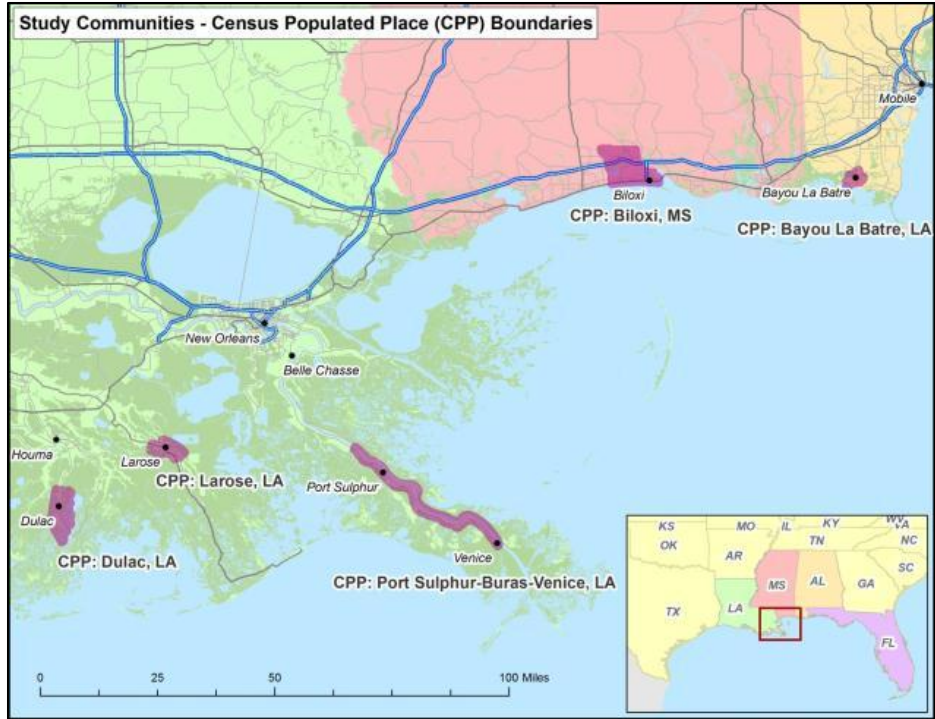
Study Communities - Census Populated Place (CPP) Boundaries

Mobile

Biloxi

Bayou La Batre

CPP: Biloxi, MS

CPP: Bayou La Batre, LA

New Orleans

Belle Chasse

Houma

Larose

CPP: Larose, LA

Port Sulphur

Dulac

CPP: Dulac, LA

Venice

CPP: Port Sulphur-Buras-Venice, LA

KS MO IL KY WV VA

OK AR TN NC

SC

MS AL GA

TX LA

FL

0 25 50 100 Miles